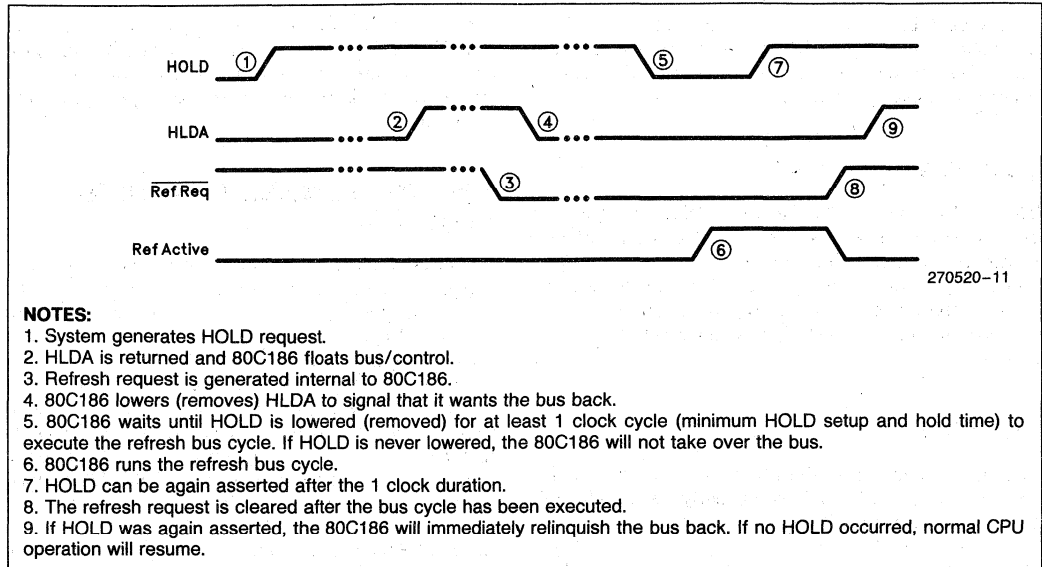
HOLD ① ⑤ ⑦

HLDA ② ④ ⑨

$\overline{\text{Ref Req}}$ ③ ⑧

Ref Active ⑥

270520–11

NOTES:
1. System generates HOLD request.
2. HLDA is returned and 80C186 floats bus/control.
3. Refresh request is generated internal to 80C186.
4. 80C186 lowers (removes) HLDA to signal that it wants the bus back.
5. 80C186 waits until HOLD is lowered (removed) for at least 1 clock cycle (minimum HOLD setup and hold time) to execute the refresh bus cycle. If HOLD is never lowered, the 80C186 will not take over the bus.
6. 80C186 runs the refresh bus cycle.
7. HOLD can be again asserted after the 1 clock duration.
8. The refresh request is cleared after the bus cycle has been executed.
9. If HOLD was again asserted, the 80C186 will immediately relinquish the bus back. If no HOLD occurred, normal CPU operation will resume.